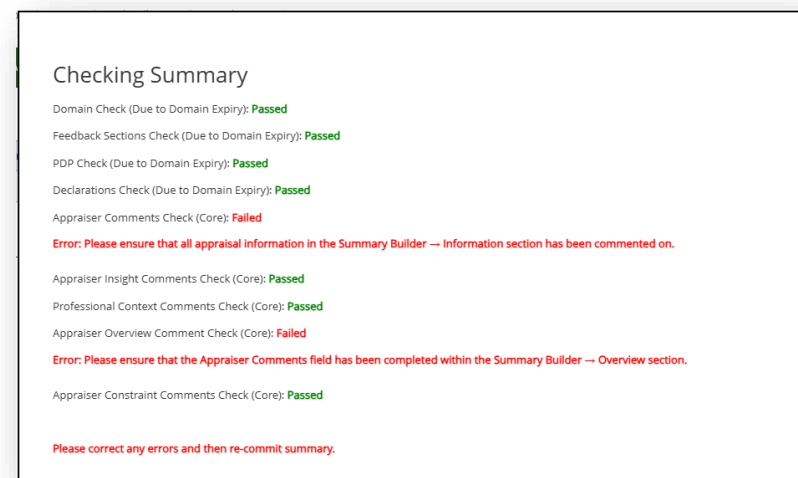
Checking Summary

Domain Check (Due to Domain Expiry): Passed

Feedback Sections Check (Due to Domain Expiry): Passed

PDP Check (Due to Domain Expiry): Passed

Declarations Check (Due to Domain Expiry): Passed

Appraiser Comments Check (Core): Failed

Error: Please ensure that all appraisal information in the Summary Builder → Information section has been commented on.

Appraiser Insight Comments Check (Core): Passed

Professional Context Comments Check (Core): Passed

Appraiser Overview Comment Check (Core): Failed

Error: Please ensure that the Appraiser Comments field has been completed within the Summary Builder → Overview section.

Appraiser Constraint Comments Check (Core): Passed

Please correct any errors and then re-commit summary.